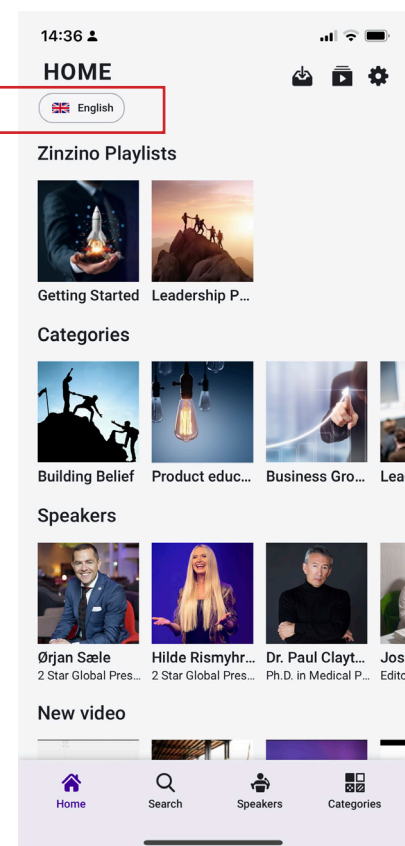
14:36

HOME

English

Zinzino Playlists

Getting Started
Leadership P...

Categories

Building Belief
Product educ...
Business Gro...
Lea

Speakers

Ørjan Sæle
2 Star Global Pres...
Hilde Rismyhr...
2 Star Global Pres...
Dr. Paul Clayt...
Ph.D. in Medical P...
Jos
Edito

New video

Home
Search
Speakers
Categories